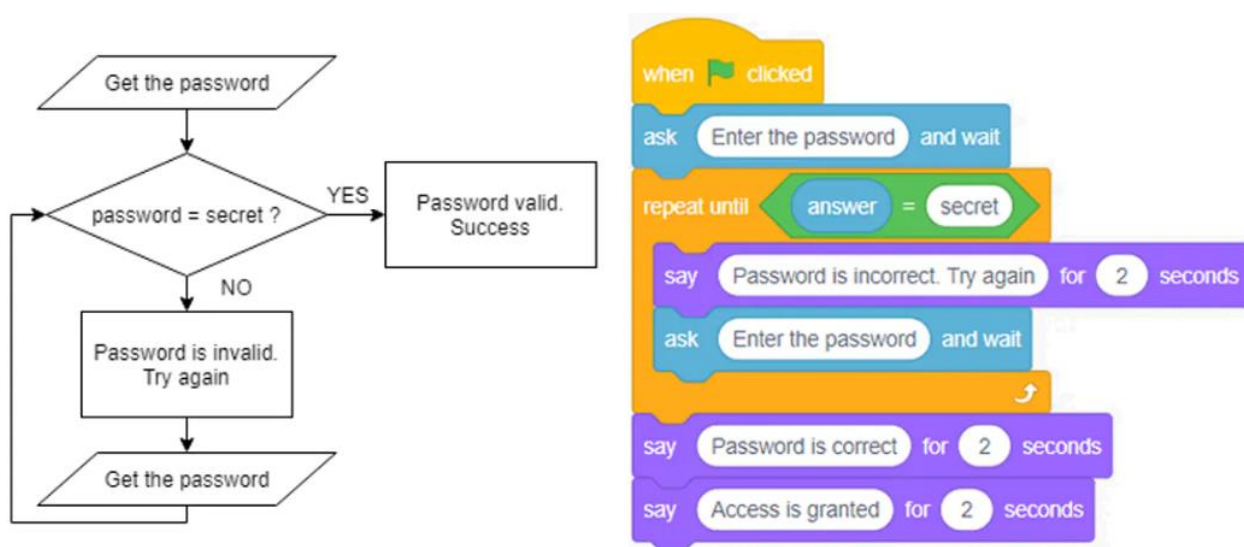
Get the password

password = secret ?

YES

Password valid.
Success

NO

Password is invalid.
Try again

Get the password

when clicked

ask Enter the password and wait

repeat until answer = secret

say Password is incorrect. Try again for 2 seconds

ask Enter the password and wait

say Password is correct for 2 seconds

say Access is granted for 2 seconds